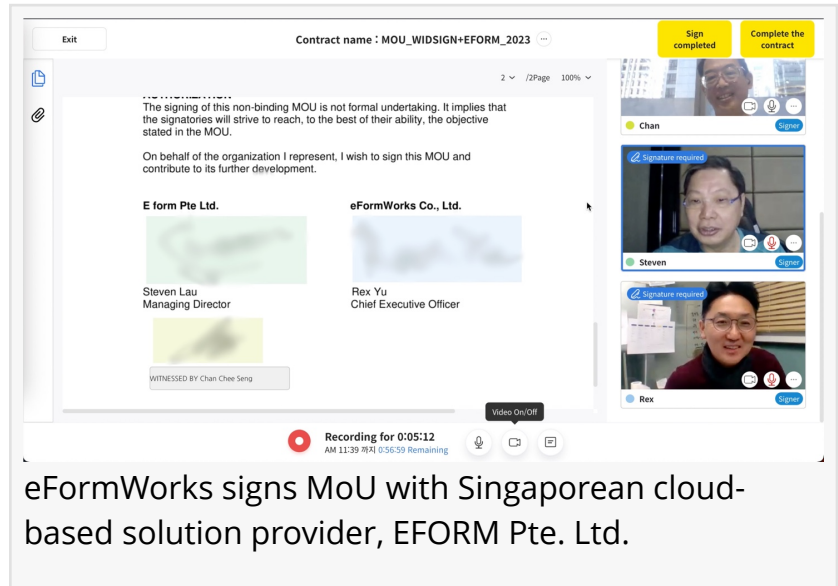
Exit

Contract name : MOU_WIDSIGN+EFORM_2023

Sign completed

Complete the contract

2 /2Page 100%

AUTHORIZATION
The signing of this non-binding MOU is not formal undertaking. It implies that the signatories will strive to reach, to the best of their ability, the objective stated in the MOU.

On behalf of the organization I represent, I wish to sign this MOU and contribute to its further development.

E form Pte Ltd.

eFormWorks Co., Ltd.

Steven Lau
Managing Director

Rex Yu
Chief Executive Officer

WITNESSED BY Chan Chee Seng

Chan
Signer

Signature required
Steven
Signer

Signature required
Rex
Signer

Video On/Off

Recording for 0:05:12
AM 11:39 까지 0:56:59 Remaining

eFormWorks signs MoU with Singaporean cloud-based solution provider, EFORM Pte. Ltd.